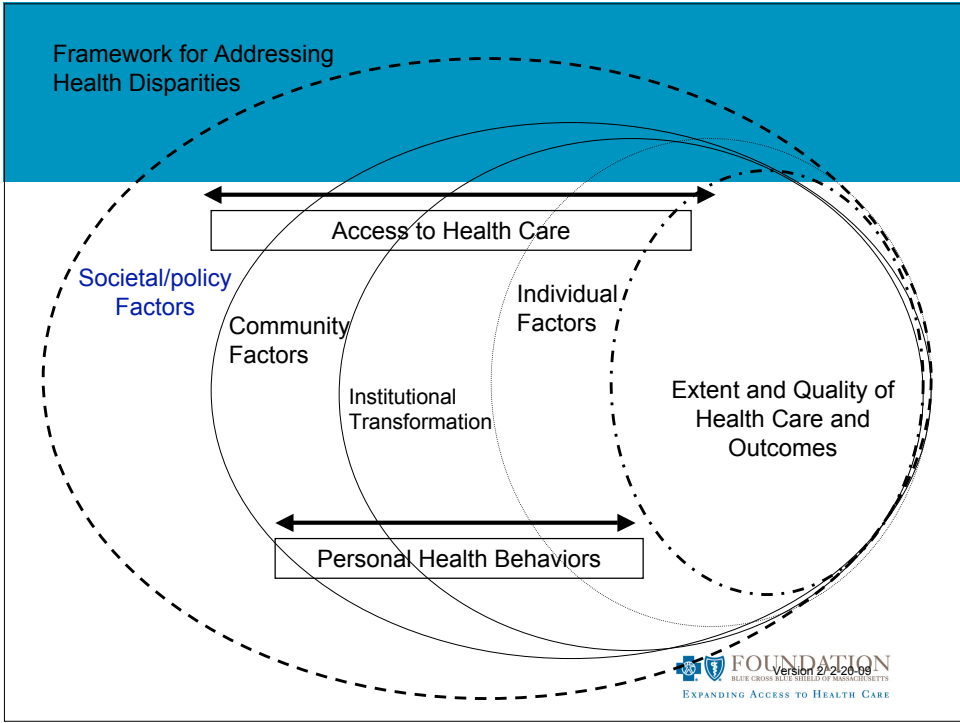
Framework for Addressing Health Disparities

Access to Health Care

Societal/policy Factors

Community Factors

Institutional Transformation

Individual Factors

Extent and Quality of Health Care and Outcomes

Personal Health Behaviors

Version 2/ 2-20-09

FOUNDATION
BLUE CROSS BLUE SHIELD OF MASSACHUSETTS
EXPANDING ACCESS TO HEALTH CARE